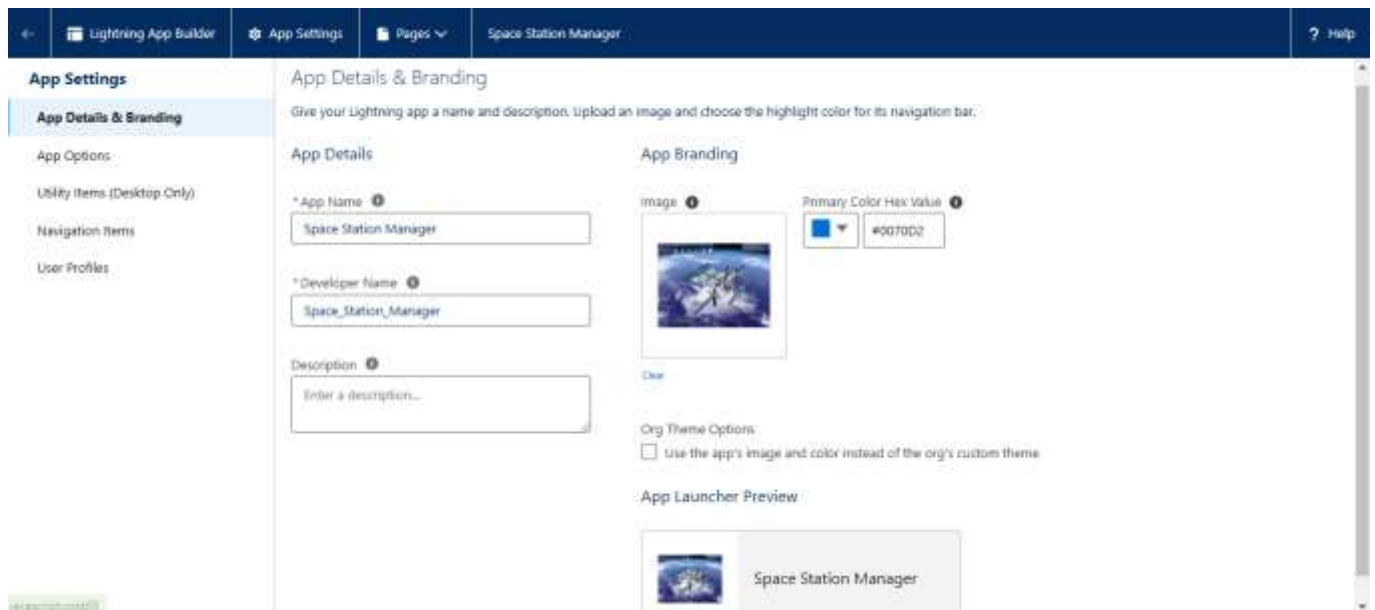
Lightning App Builder | App Settings | Pages | Space Station Manager | ? Help

App Settings

App Details & Branding

App Options

Utility Items (Desktop Only)

Navigation Items

User Profiles

App Details & Branding

Give your Lightning app a name and description. Upload an image and choose the highlight color for its navigation bar.

App Details

*App Name

Space Station Manager

*Developer Name

Space_Station_Manager

Description

Enter a description...

App Branding

Image

Clear

Primary Color Hex Value

#0070D2

Org Theme Options

Use the app's image and color instead of the org's custom theme

App Launcher Preview

Space Station Manager

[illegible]